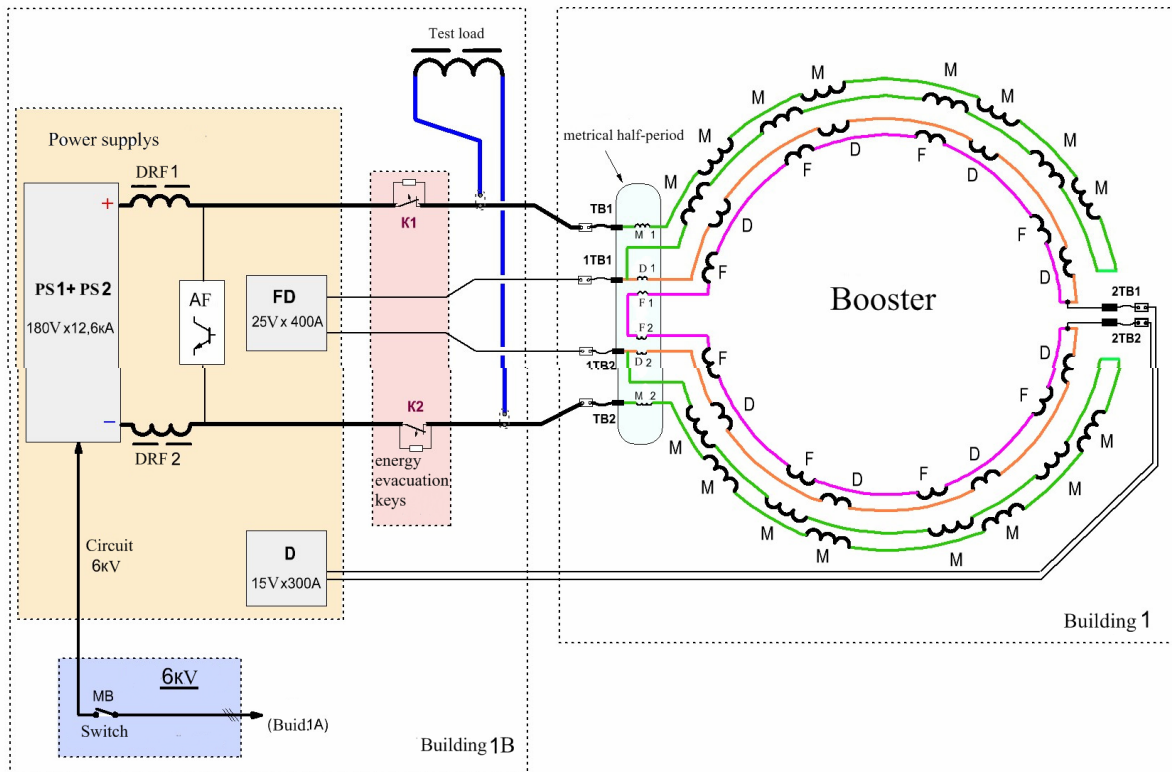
Test load

Power supplys

DRF1

+

PS1+ PS2

180V x12,6кA

−

DRF 2

AF

FD

25V x 400A

K1

K2

energy evacuation keys

metrical half-period

TB1

1TB1

1TB2

TB2

M 1

D 1

F 1

F 2

D 2

M 2

Booster

2TB1

2TB2

M M M M M M M M M M M M M M M M M M M M

D F D F D F D F D F D F D F D F

Circuit 6кV

D

15V x300A

6кV

MB

Switch

(Buid1A)

Building 1B

Building 1